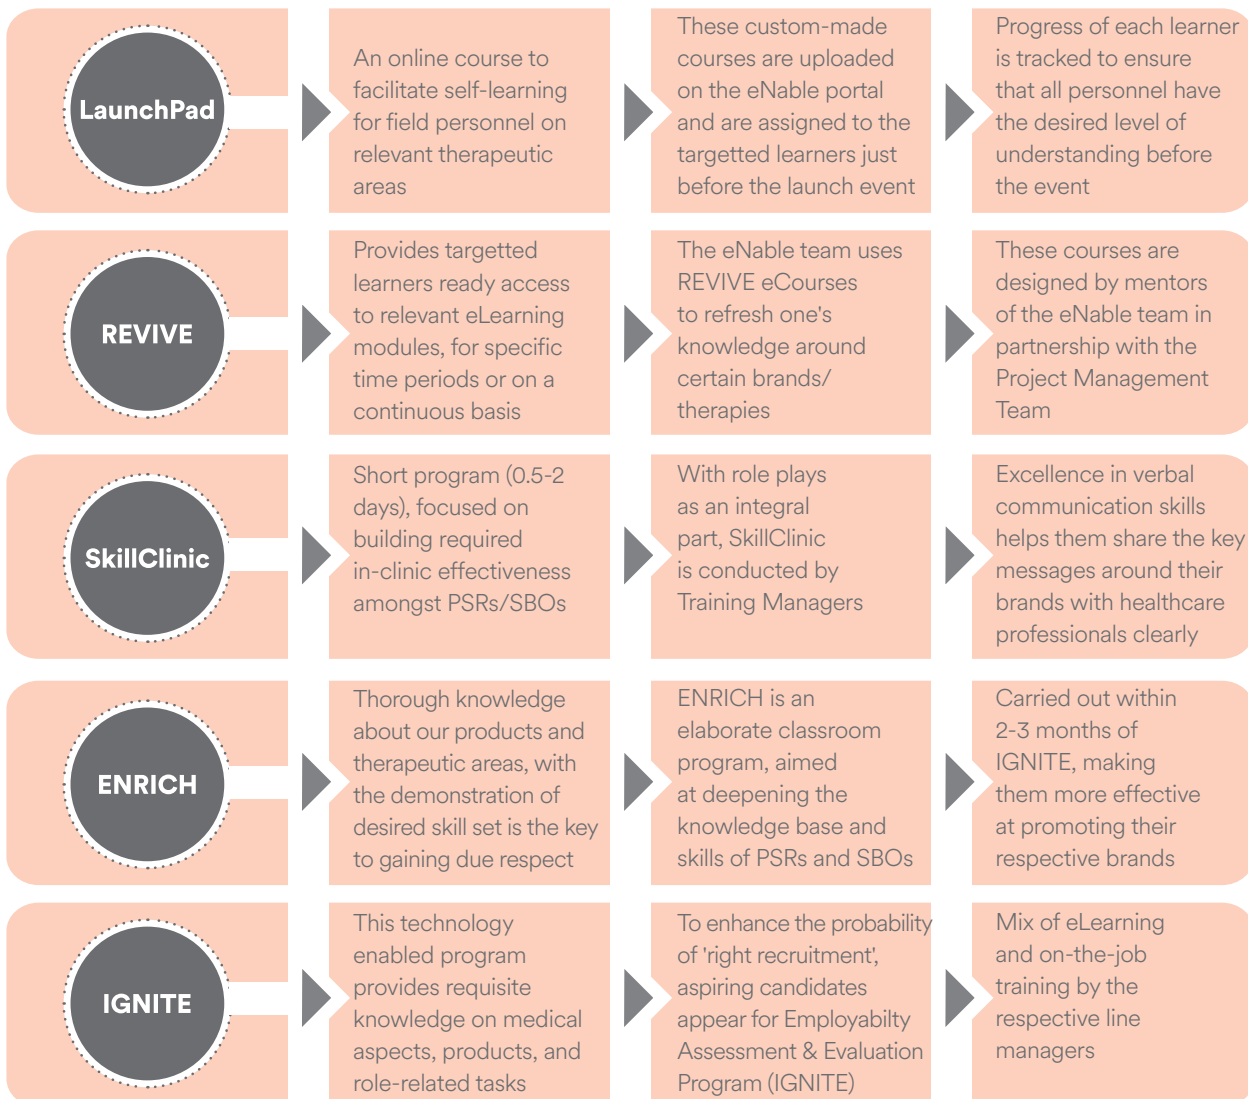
LaunchPad

An online course to facilitate self-learning for field personnel on relevant therapeutic areas

These custom-made courses are uploaded on the eNable portal and are assigned to the targetted learners just before the launch event

Progress of each learner is tracked to ensure that all personnel have the desired level of understanding before the event

REVIVE

Provides targetted learners ready access to relevant eLearning modules, for specific time periods or on a continuous basis

The eNable team uses REVIVE eCourses to refresh one's knowledge around certain brands/ therapies

These courses are designed by mentors of the eNable team in partnership with the Project Management Team

SkillClinic

Short program (0.5-2 days), focused on building required in-clinic effectiveness amongst PSRs/SBOs

With role plays as an integral part, SkillClinic is conducted by Training Managers

Excellence in verbal communication skills helps them share the key messages around their brands with healthcare professionals clearly

ENRICH

Thorough knowledge about our products and therapeutic areas, with the demonstration of desired skill set is the key to gaining due respect

ENRICH is an elaborate classroom program, aimed at deepening the knowledge base and skills of PSRs and SBOs

Carried out within 2-3 months of IGNITE, making them more effective at promoting their respective brands

IGNITE

This technology enabled program provides requisite knowledge on medical aspects, products, and role-related tasks

To enhance the probability of 'right recruitment', aspiring candidates appear for Employabilty Assessment & Evaluation Program (IGNITE)

Mix of eLearning and on-the-job training by the respective line managers